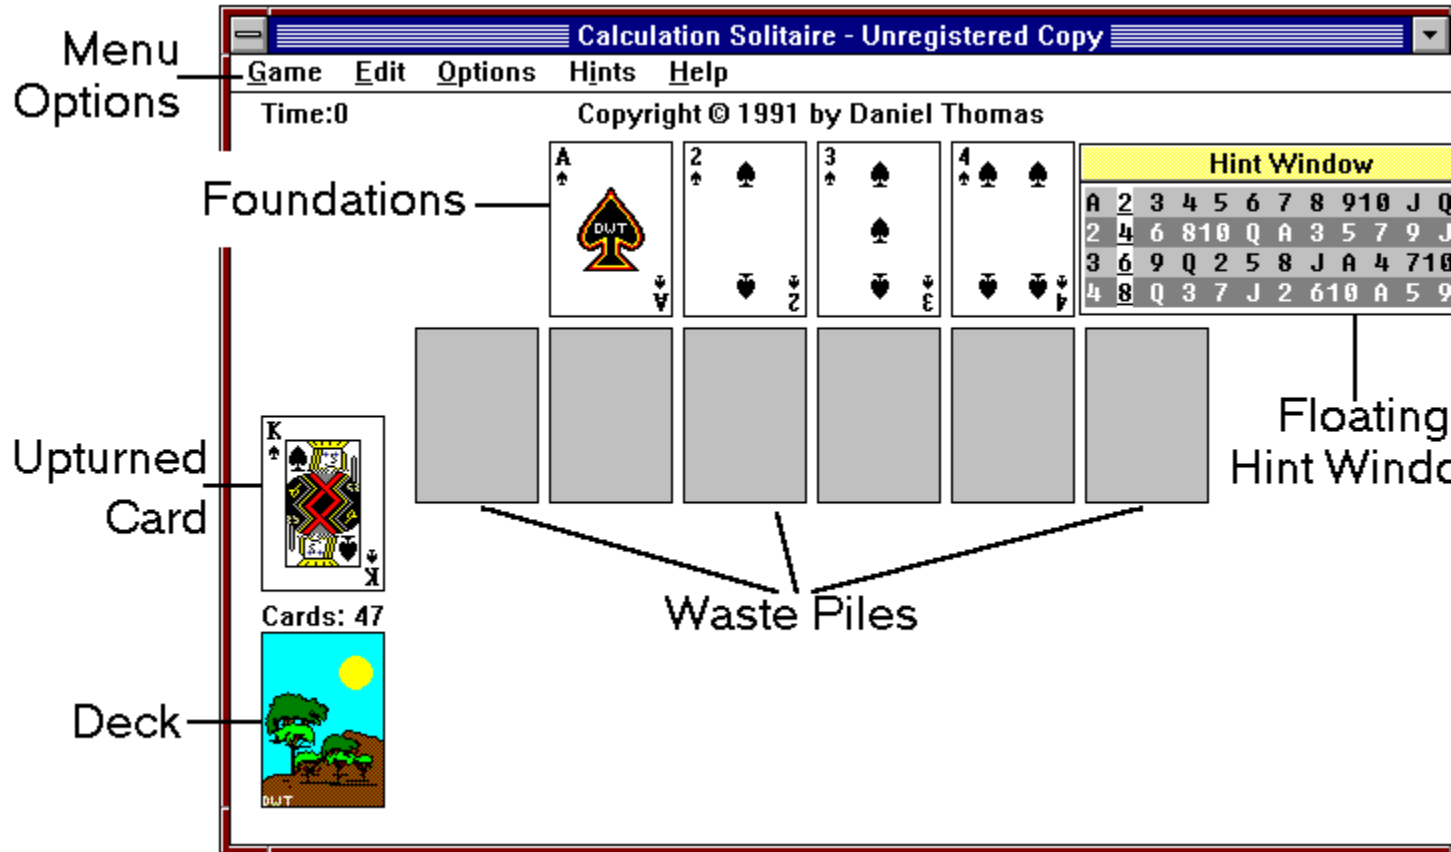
Menu Options

Calculation Solitaire - Unregistered Copy

Game Edit Options Hints Help

Time:0

Copyright © 1991 by Daniel Thomas

Foundations

A
A

DWT

2
2

3
3

4
4

Hint Window

| A | 2 | 3 | 4 | 5 | 6 | 7 | 8 | 9 | 10 | J | Q |
|---|---|---|---|---|---|---|---|---|---|---|---|
| 2 | 4 | 6 | 8 | 10 | Q | A | 3 | 5 | 7 | 9 | J |
| 3 | 6 | 9 | Q | 2 | 5 | 8 | J | A | 4 | 7 | 10 |
| 4 | 8 | Q | 3 | 7 | J | 2 | 6 | 10 | A | 5 | 9 |

Floating Hint Windo

Upturned Card

K
K

Cards: 47

DWT

Deck

Waste Piles